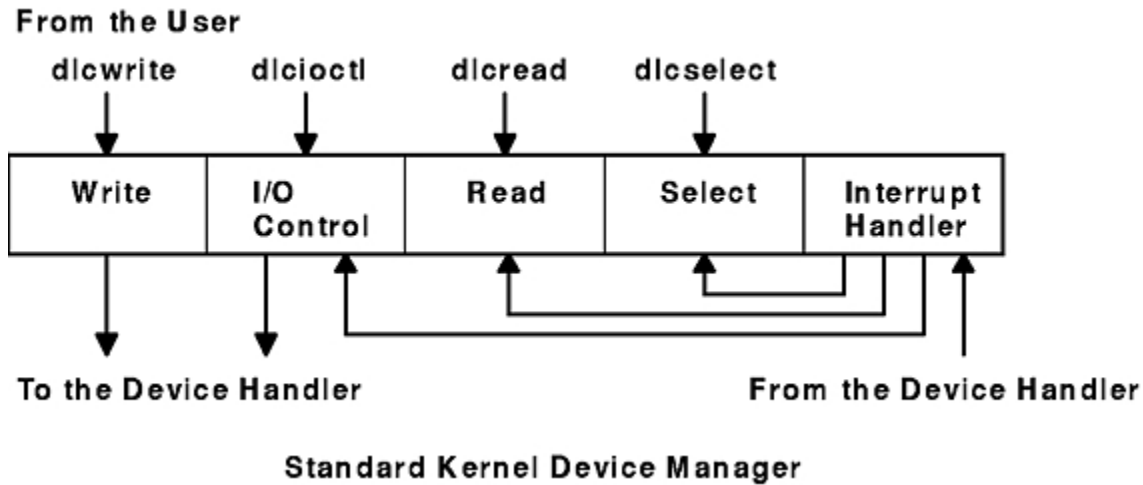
From the User

dlcwrite dlcioctl dlcread dlcselect

| Write | I/O Control | Read | Select | Interrupt Handler |
|---|---|---|---|---|

To the Device Handler

From the Device Handler

Standard Kernel Device Manager